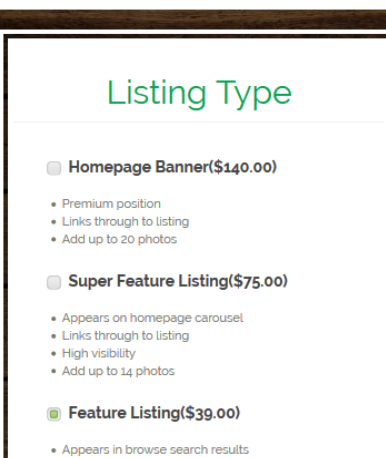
Listing Type

Homepage Banner($140.00)

- Premium position
- Links through to listing
- Add up to 20 photos

Super Feature Listing($75.00)

- Appears on homepage carousel
- Links through to listing
- High visibility
- Add up to 14 photos

Feature Listing($39.00)

- Appears in browse search results